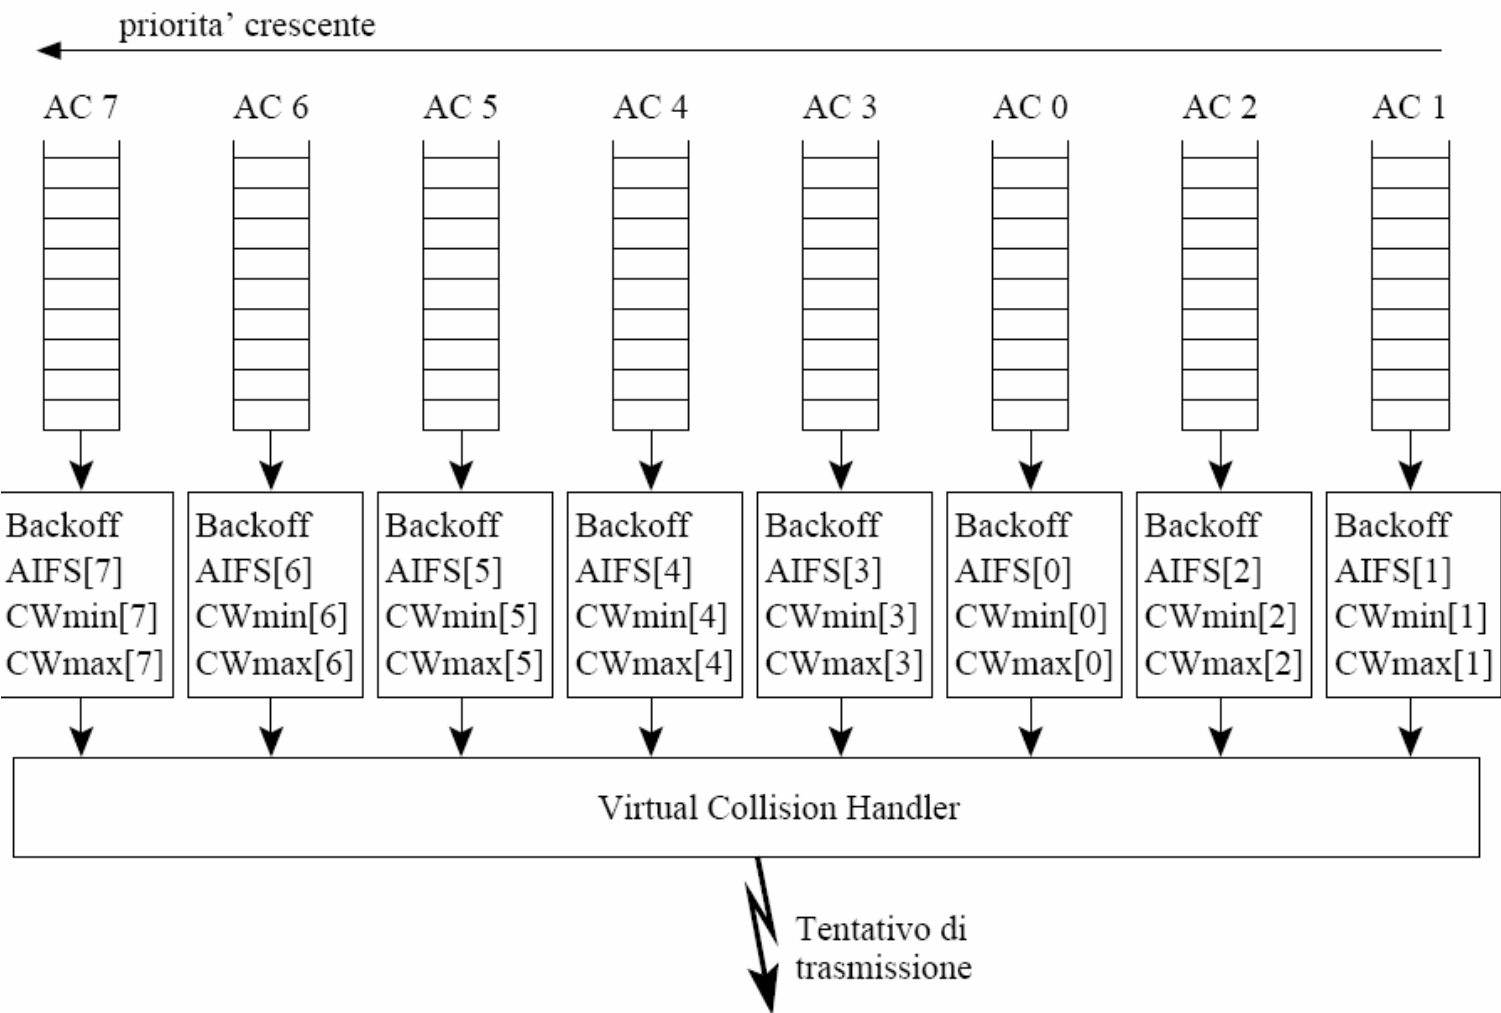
priorita' crescente

AC 7 AC 6 AC 5 AC 4 AC 3 AC 0 AC 2 AC 1

Backoff
AIFS[7]
CWmin[7]
CWmax[7]

Backoff
AIFS[6]
CWmin[6]
CWmax[6]

Backoff
AIFS[5]
CWmin[5]
CWmax[5]

Backoff
AIFS[4]
CWmin[4]
CWmax[4]

Backoff
AIFS[3]
CWmin[3]
CWmax[3]

Backoff
AIFS[0]
CWmin[0]
CWmax[0]

Backoff
AIFS[2]
CWmin[2]
CWmax[2]

Backoff
AIFS[1]
CWmin[1]
CWmax[1]

Virtual Collision Handler

Tentativo di trasmissione